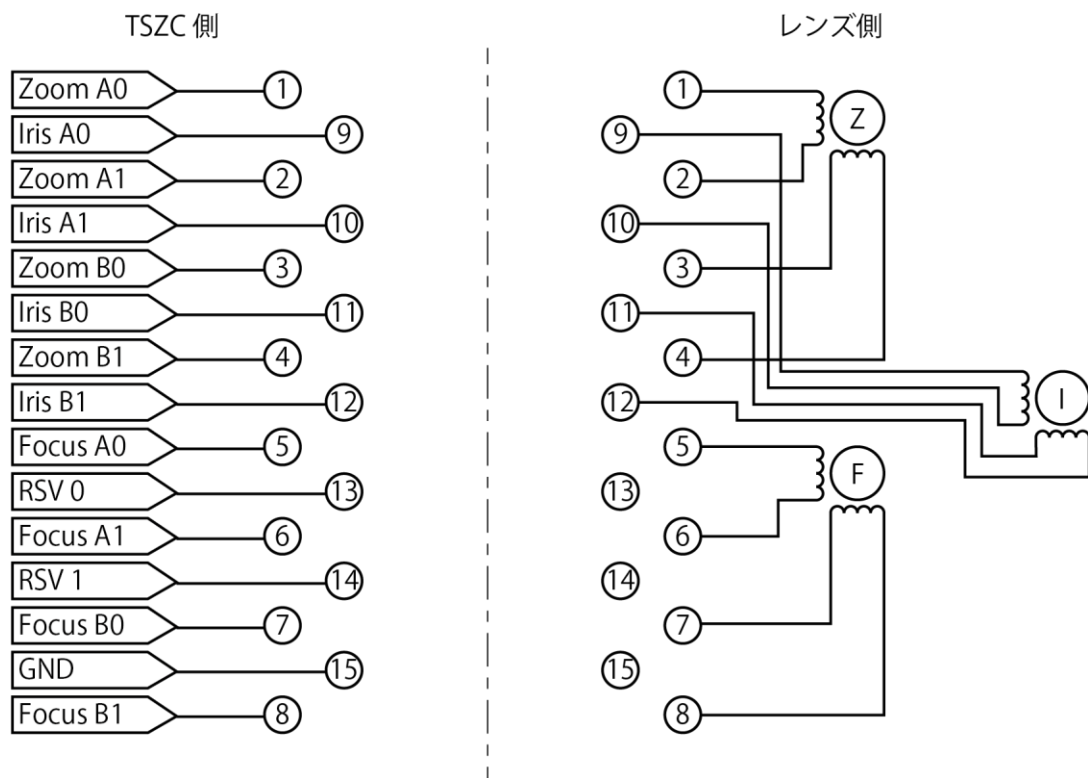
TSZC 側

レンズ側

Zoom A0 ①
Iris A0 ⑨
Zoom A1 ②
Iris A1 ⑩
Zoom B0 ③
Iris B0 ⑪
Zoom B1 ④
Iris B1 ⑫
Focus A0 ⑤
RSV 0 ⑬
Focus A1 ⑥
RSV 1 ⑭
Focus B0 ⑦
GND ⑮
Focus B1 ⑧

①
⑨
②
⑩
③
⑪
④
⑫
⑤
⑬
⑥
⑭
⑦
⑮
⑧

Z
I
F